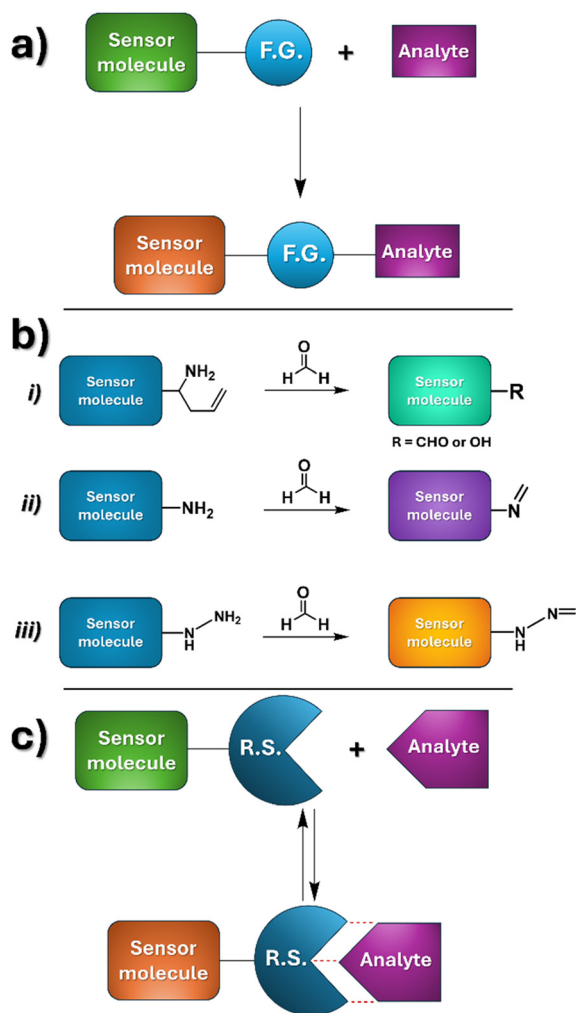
a)

Sensor molecule — F.G. + Analyte

Sensor molecule — F.G. — Analyte

b)

i) Sensor molecule — $NH_2$ → O H H → Sensor molecule —R

R = CHO or OH

ii) Sensor molecule —$NH_2$ → O H H → Sensor molecule —N

iii) Sensor molecule —N H —$NH_2$ → O H H → Sensor molecule —N H —N=

c)

Sensor molecule — R.S. + Analyte

Sensor molecule — R.S. Analyte